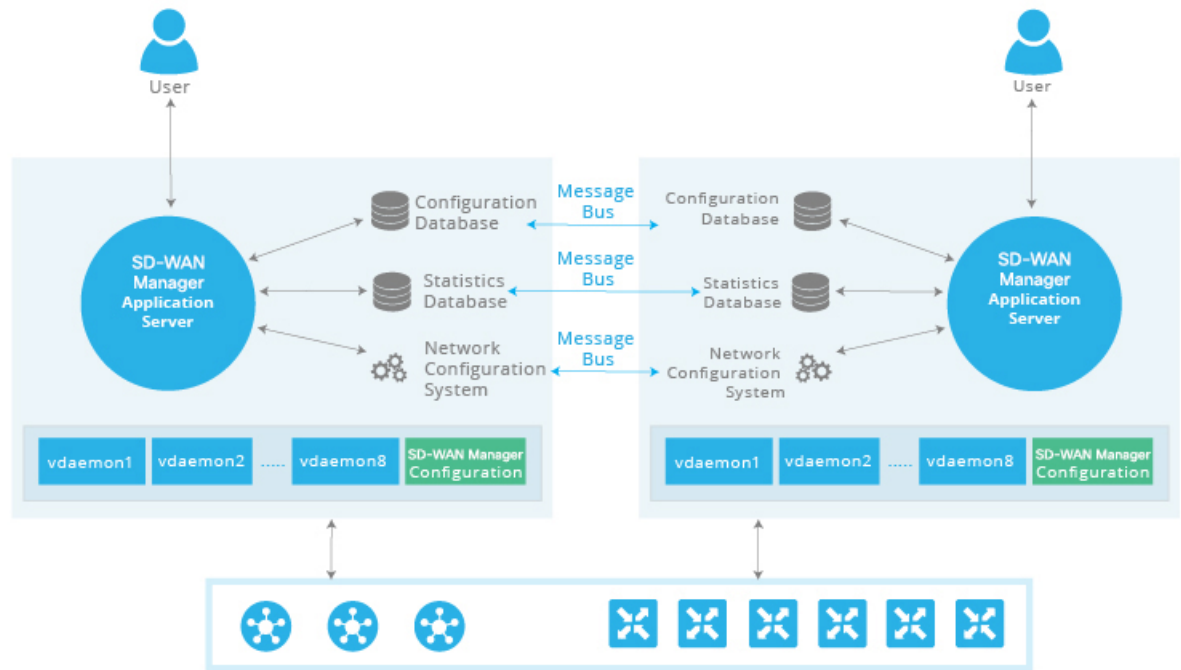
User

User

SD-WAN Manager Application Server

Configuration Database

Statistics Database

Network Configuration System

Message Bus

Message Bus

Message Bus

Configuration Database

Statistics Database

Network Configuration System

SD-WAN Manager Application Server

vdaemon1 vdaemon2 ..... vdaemon8 SD-WAN Manager Configuration

vdaemon1 vdaemon2 ..... vdaemon8 SD-WAN Manager Configuration